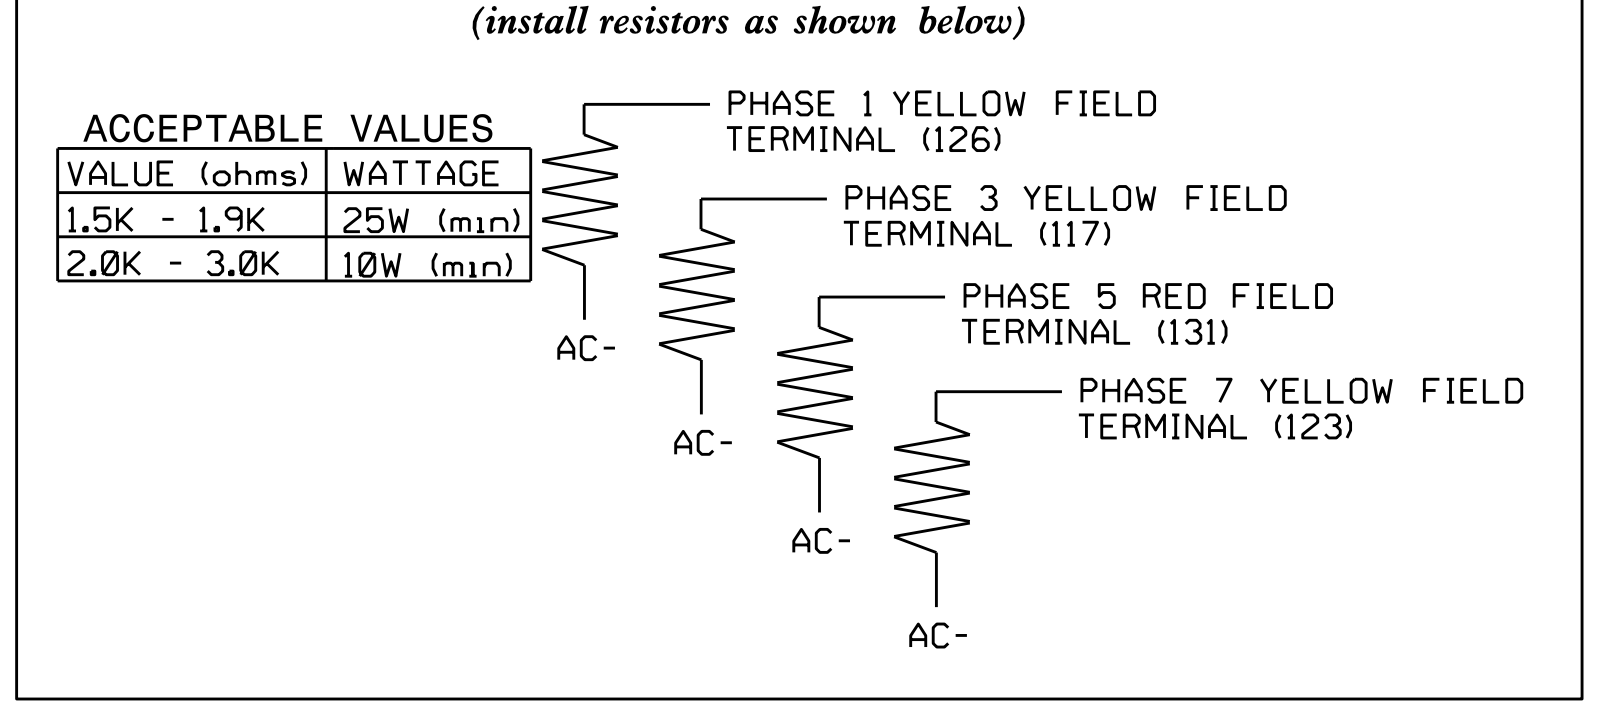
(install resistors as shown below)

ACCEPTABLE VALUES

| VALUE (ohms) | WATTAGE |
|---|---|
| 1.5K - 1.9K | 25W (min) |
| 2.0K - 3.0K | 10W (min) |

PHASE 1 YELLOW FIELD TERMINAL (126)

AC-

PHASE 3 YELLOW FIELD TERMINAL (117)

AC-

PHASE 5 RED FIELD TERMINAL (131)

AC-

PHASE 7 YELLOW FIELD TERMINAL (123)

AC-